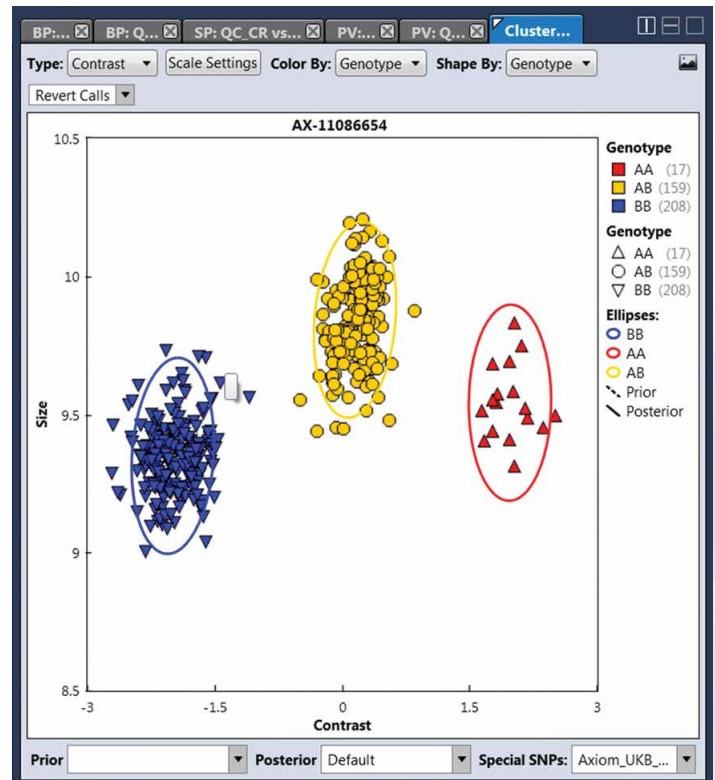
BP:... BP: Q... SP: QC_CR vs... PV:... PV: Q... Cluster...

Type: Contrast Scale Settings Color By: Genotype Shape By: Genotype

Revert Calls

AX-11086654

Size

10.5
10
9.5
9
8.5

-3 -1.5 0 1.5 3

Contrast

Genotype
AA (17)
AB (159)
BB (208)

Genotype
AA (17)
AB (159)
BB (208)

Ellipses:
BB
AA
AB
Prior
Posterior

Prior Posterior Default Special SNPs: Axiom_UKB_...